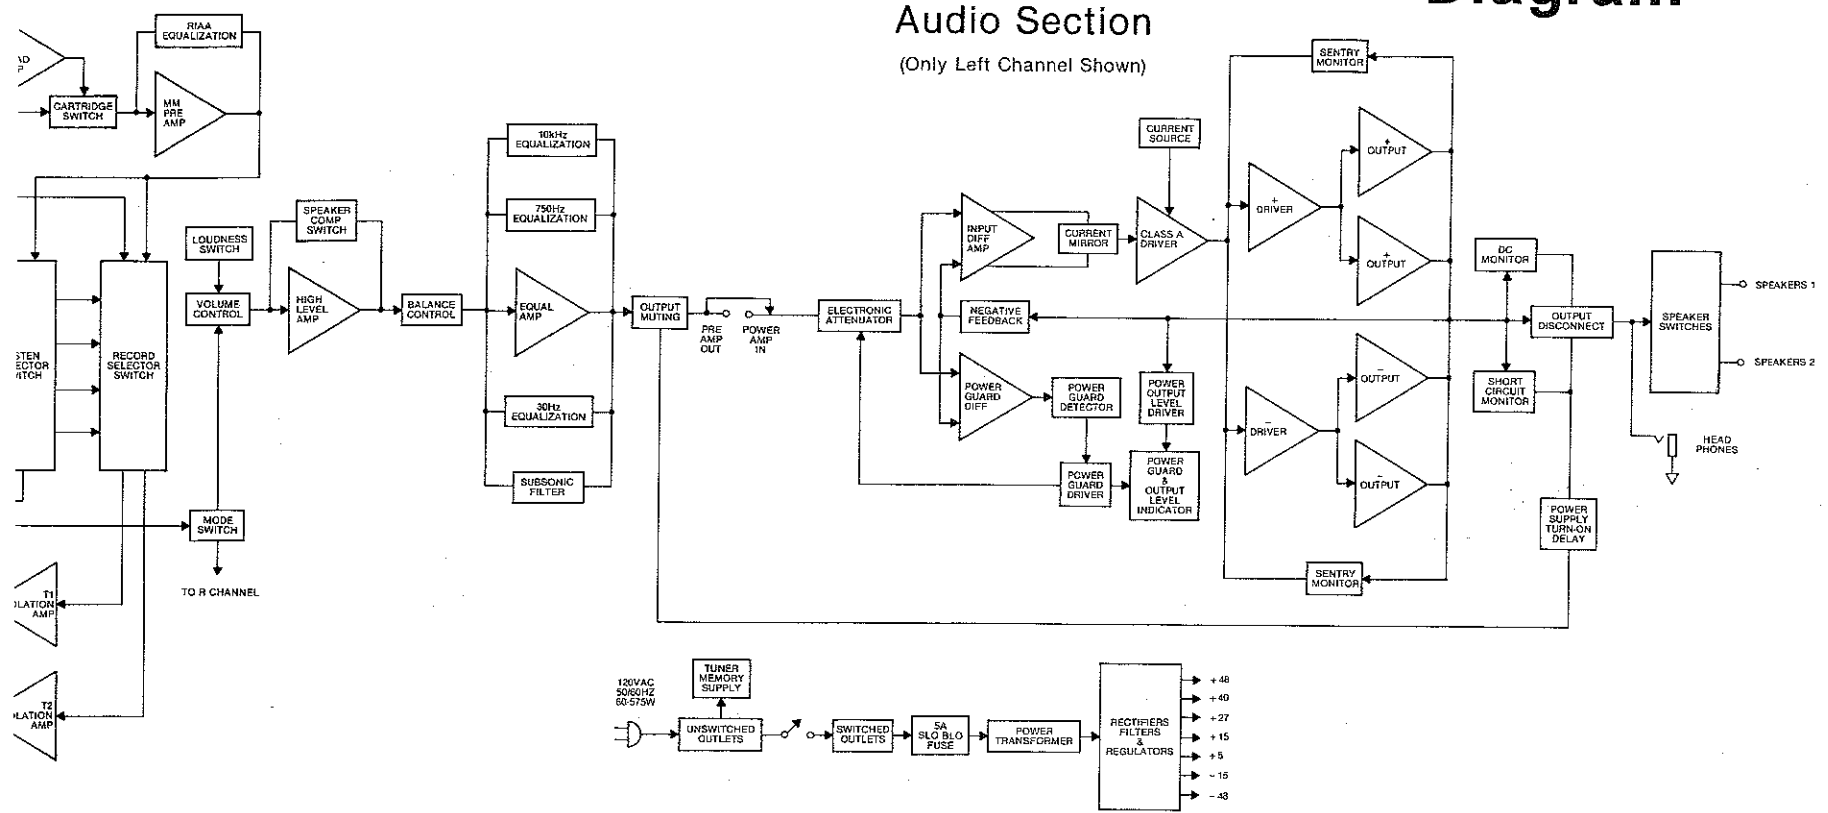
Diagram

Audio Section

(Only Left Channel Shown)

AD
P

RIAA EQUALIZATION

CARTRIDGE SWITCH

MM PRE AMP

LOUDNESS SWITCH

VOLUME CONTROL

SPEAKER COMP SWITCH

HIGH LEVEL AMP

BALANCE CONTROL

10kHz EQUALIZATION

750Hz EQUALIZATION

EQUAL AMP

30Hz EQUALIZATION

SUBSONIC FILTER

OUTPUT MUTING

PRE AMP OUT

POWER AMP IN

ELECTRONIC ATTENUATOR

INPUT DIFF AMP

CURRENT MIRROR

CURRENT SOURCE

CLASS A DRIVER

NEGATIVE FEEDBACK

POWER GUARD DIFF

POWER GUARD DETECTOR

POWER GUARD DRIVER

POWER OUTPUT LEVEL DRIVER

POWER GUARD & OUTPUT LEVEL INDICATOR

SENTRY MONITOR

+ DRIVER

+ OUTPUT

+ OUTPUT

− DRIVER

− OUTPUT

− OUTPUT

SENTRY MONITOR

DC MONITOR

OUTPUT DISCONNECT

SHORT CIRCUIT MONITOR

POWER SUPPLY TURN-ON DELAY

SPEAKER SWITCHES

SPEAKERS 1

SPEAKERS 2

HEAD PHONES

STEN ECTOR ITCH

RECORD SELECTOR SWITCH

MODE SWITCH

TO R CHANNEL

T1 OLATION AMP

T2 OLATION AMP

120VAC 50/60HZ 60-575W

TUNER MEMORY SUPPLY

UNSWITCHED OUTLETS

SWITCHED OUTLETS

5A SLO BLO FUSE

POWER TRANSFORMER

RECTIFIERS FILTERS & REGULATORS

+48

+40

+27

+15

+5

−15

−43